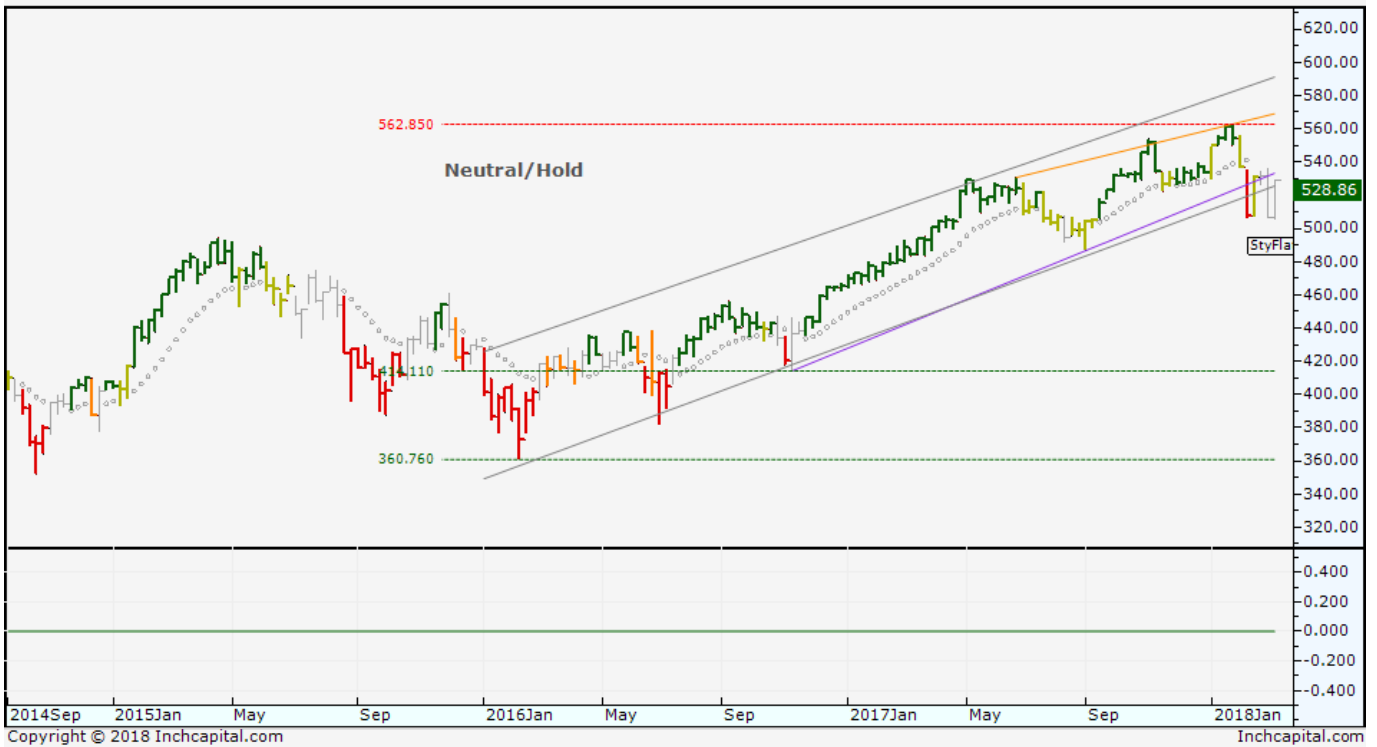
620.00
600.00
580.00
560.00
540.00
528.86
500.00
480.00
460.00
440.00
420.00
400.00
380.00
360.00
340.00
320.00

562.850

Neutral/Hold

414.110

360.760

StyFla

0.400
0.200
0.000
-0.200
-0.400

2014Sep 2015Jan May Sep 2016Jan May Sep 2017Jan May Sep 2018Jan

Copyright © 2018 Inchcapital.com

Inchcapital.com